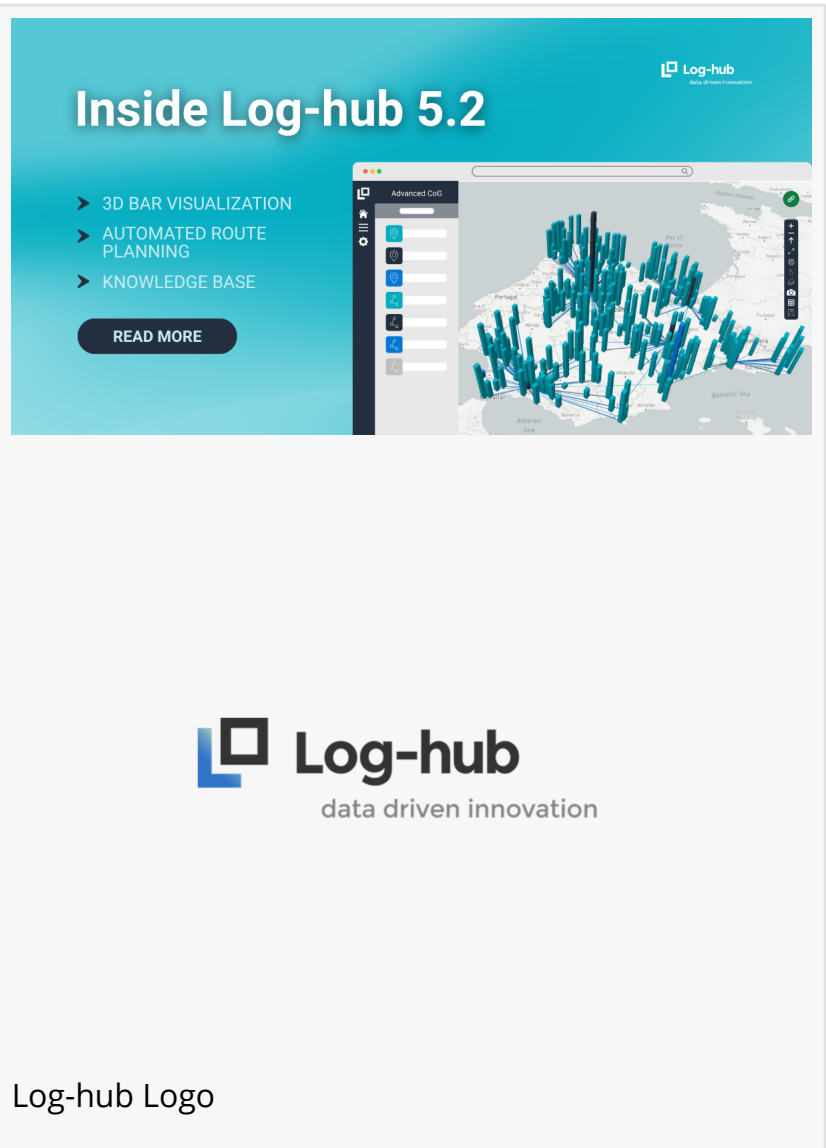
Log-hub
data driven innovation

Inside Log-hub 5.2

3D BAR VISUALIZATION
AUTOMATED ROUTE PLANNING
KNOWLEDGE BASE

READ MORE

Advanced CoG

Portugal

Balearic Sea

Alboran Sea

Log-hub
data driven innovation

Log-hub Logo